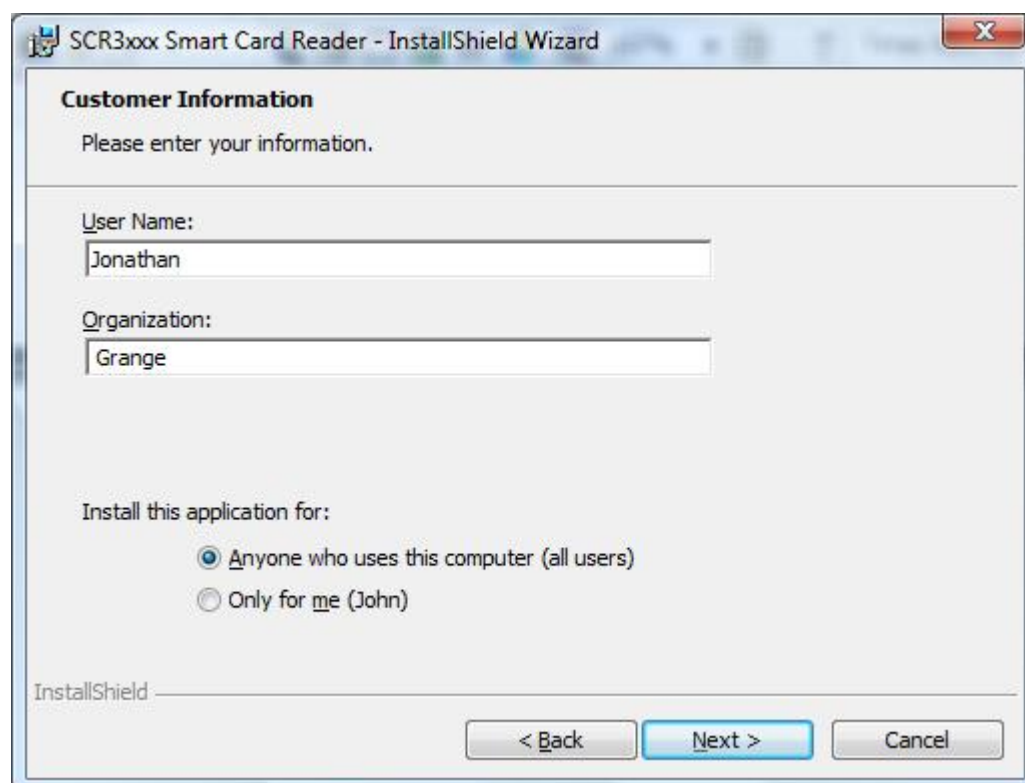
SCR3xxx Smart Card Reader - InstallShield Wizard

Customer Information

Please enter your information.

User Name:

Jonathan

Organization:

Grange

Install this application for:

Anyone who uses this computer (all users)

Only for me (John)

InstallShield

< Back

Next >

Cancel